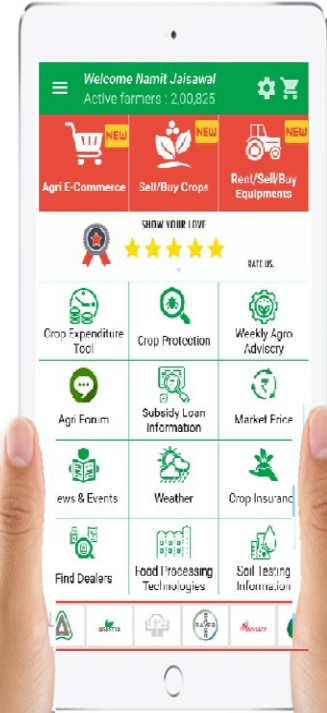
Welcome Namit Jaisawal
Active farmers : 2,00,825

NEW
Agri E-Commerce

NEW
Sell/Buy Crops

NEW
Rent/Sell/Buy Equipments

SHOW YOUR LOVE

RATE US.

Crop Expenditure Tool

Crop Protection

Weekly Agro Advisory

Agri Forum

Subsidy Loan Information

Market Price

ews & Events

Weather

Crop Insuranc

Find Dealers

Food Processing Technologies

Soil Testing Information

BAYER